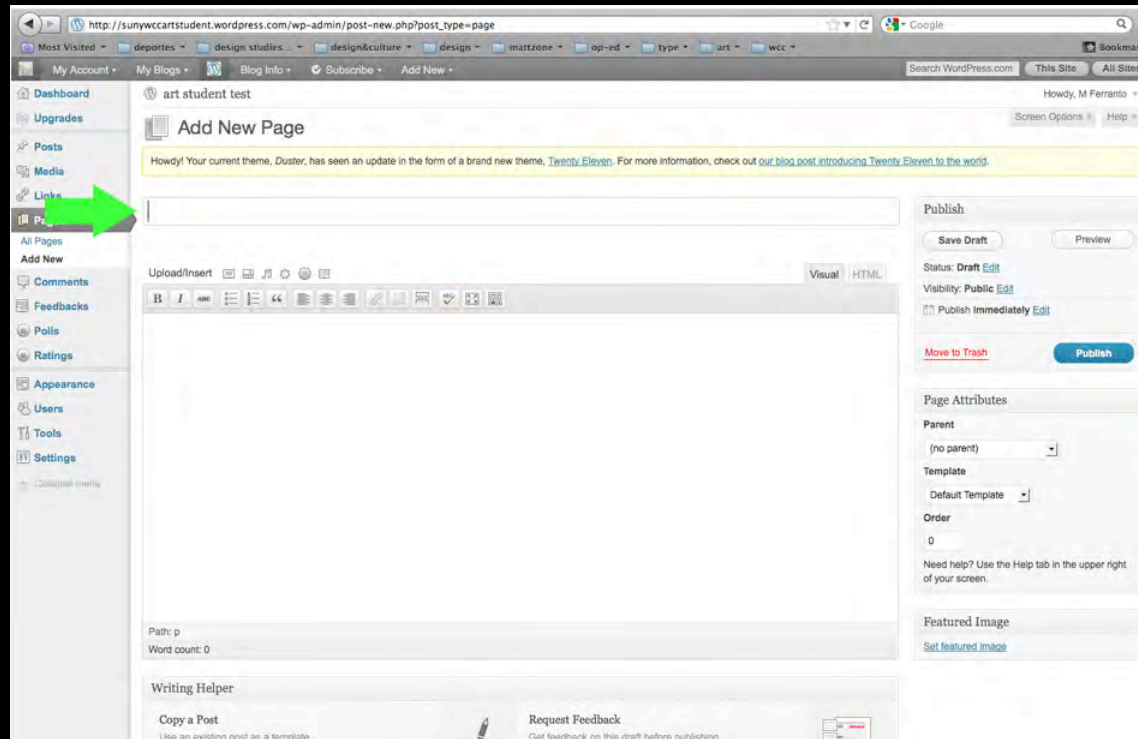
http://sunywccartstudent.wordpress.com/wp-admin/post-new.php?post_type=page

Google

Most Visited deportes design studies... design&culture design mattzone op-ed type art wcc

Bookma

My Account My Blogs Blog Info Subscribe Add New

Search WordPress.com This Site All Sites

Dashboard
Upgrades
Posts
Media
Links
Pa
All Pages
Add New
Comments
Feedbacks
Polls
Ratings
Appearance
Users
Tools
Settings
Collapse menu

art student test

Howdy, M Ferranto

Add New Page

Screen Options Help

Howdy! Your current theme, Duster, has seen an update in the form of a brand new theme, Twenty Eleven. For more information, check out our blog post introducing Twenty Eleven to the world.

Upload/Insert

Visual HTML

B I

Path: p
Word count: 0

Publish

Save Draft

Preview

Status: Draft Edit

Visibility: Public Edit

Publish Immediately Edit

Move to Trash

Publish

Page Attributes

Parent

(no parent)

Template

Default Template

Order

0

Need help? Use the Help tab in the upper right of your screen.

Featured Image

Set featured image

Writing Helper

Copy a Post

Use an existing post as a template.

Request Feedback

Get feedback on this draft before publishing.